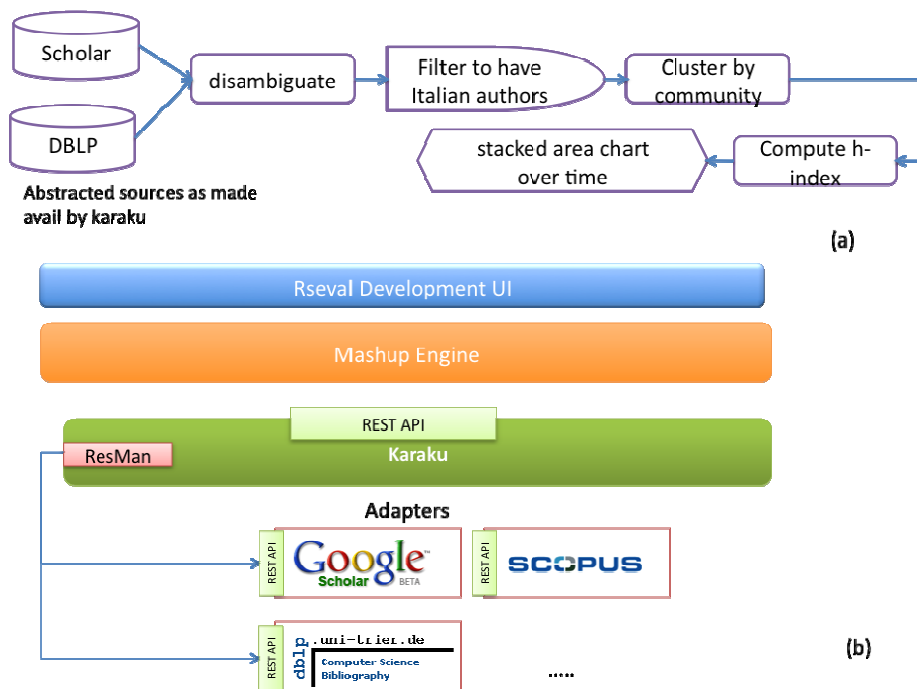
Scholar

DBLP

disambiguate

Filter to have Italian authors

Cluster by community

stacked area chart over time

Compute h-index

Abstracted sources as made avail by karaku

(a)

Rseval Development UI

Mashup Engine

REST API

ResMan

Karaku

Adapters

REST API

Google Scholar BETA

REST API

SCOPUS

REST API

dblp.uni-trier.de Computer Science Bibliography

.....

(b)